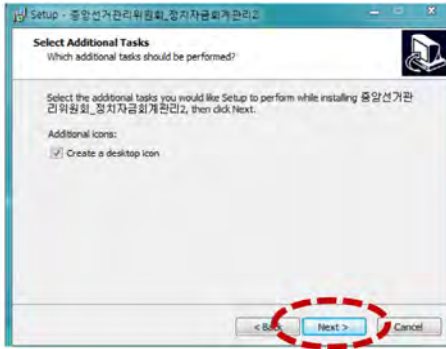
Setup - 중앙선거관리위원회_정치자금회계관리2

Select Additional Tasks
Which additional tasks should be performed?

Select the additional tasks you would like Setup to perform while installing 중앙선거관리위원회_정치자금회계관리2, then click Next.

Additional icons:

Create a desktop icon

< Back

Next >

Cancel